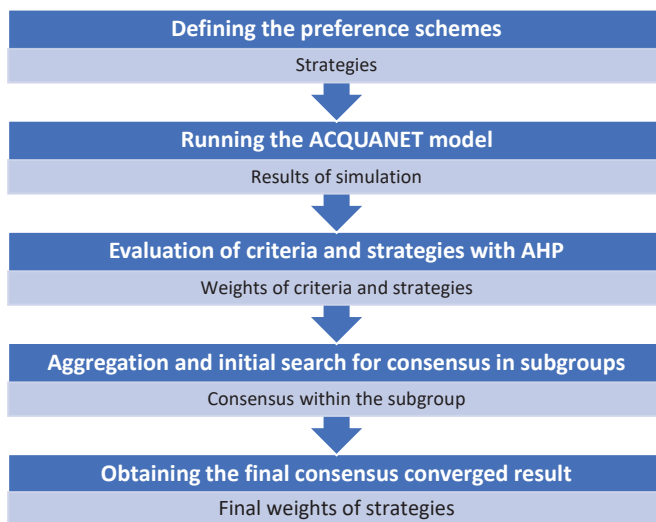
Defining the preference schemes

Strategies

Running the ACQUANET model

Results of simulation

Evaluation of criteria and strategies with AHP

Weights of criteria and strategies

Aggregation and initial search for consensus in subgroups

Consensus within the subgroup

Obtaining the final consensus converged result

Final weights of strategies